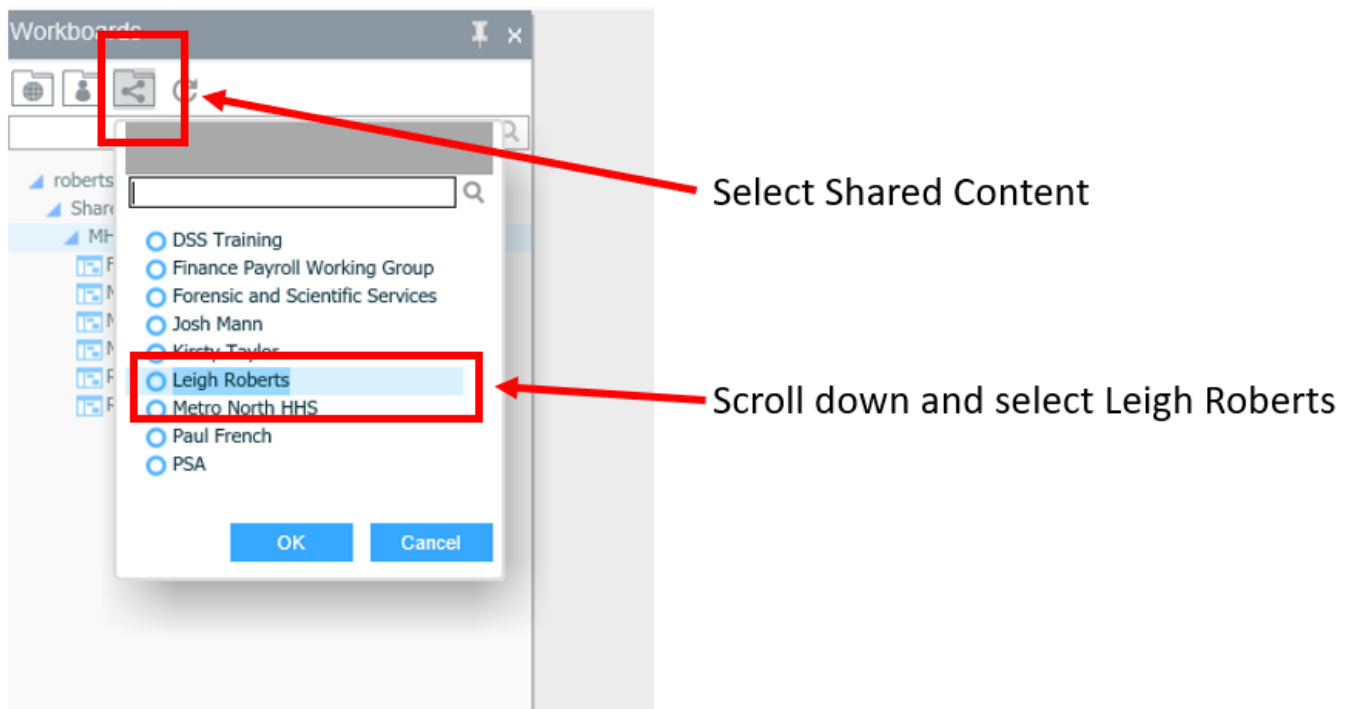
Workboards

roberts
Share
MH

DSS Training
Finance Payroll Working Group
Forensic and Scientific Services
Josh Mann
Kirsty Taylor
Leigh Roberts
Metro North HHS
Paul French
PSA

OK
Cancel

Select Shared Content

Scroll down and select Leigh Roberts